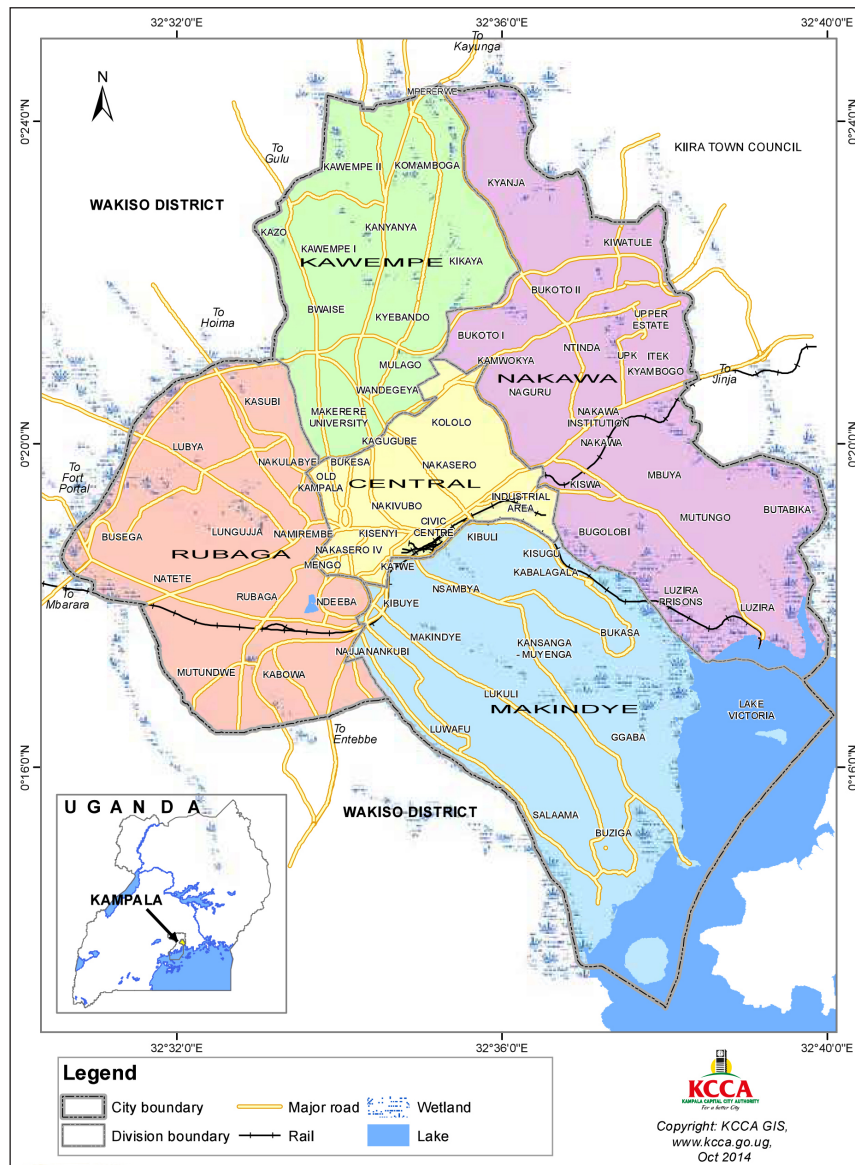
32°32'0"E
32°36'0"E
32°40'0"E

To Kayunga

N

0°24'0"N
0°24'0"N

MPERERWE

KIIRA TOWN COUNCIL

To Gulu

KAWEMPE II
KOMAMBOGA

WAKISO DISTRICT

KYANJA

KAZO
KANYANYA

KAWEMPE I
KAWEMPE
KIKAYA

KIWATULE

BUKOTO II

To Hoima

BWAISE
KYEBANDO

BUKOTO I

UPPER ESTATE

NTINDA

UPK
ITEK

KAMWOKYA

MULAGO

KYAMBOGO

To Jinja

NAKAWA

NAGURU

WANDEGEYA

KASUBI

MAKERERE UNIVERSITY

NAKAWA INSTITUTION

KOLOLO

0°20'0"N
0°20'0"N

KAGUGUBE

NAKAWA

LUBYA

To Fort Portal

NAKULABYE

BUKESA

NAKASERO

MBUYA

OLD KAMPALA

CENTRAL

KISWA

NAKIVUBO

INDUSTRIAL AREA

BUTABIKA

MUTUNGO

LUNGUJJA

BUSEGA

NAMIREMBE

KISENYI

CIVIC CENTRE

BUGOLOBI

KIBULI

RUBAGA

NAKASERO IV

MENGO

KISUGU

KATWE

NATETE

KABALAGALA

NSAMBYA

To Mbarara

RUBAGA

NDEEBA

KIBUYE

LUZIRA PRISONS

LUZIRA

BUKASA

MAKINDYE

KANSANGA - MUYENGA

NAJJANANKUBI

MUTUNDWE

KABOWA

LAKE VICTORIA

LUKULI

MAKINDYE

To Entebbe

LUWAFU

GGABA

0°16'0"N
0°16'0"N

U G A N D A

WAKISO DISTRICT

SALAAMA

BUZIGA

KAMPALA

32°32'0"E
32°36'0"E
32°40'0"E

Legend

City boundary
Major road
Wetland
Division boundary
Rail
Lake

KCCA
KAMPALA CAPITAL CITY AUTHORITY
For a better City

Copyright: KCCA GIS, www.kcca.go.ug, Oct 2014